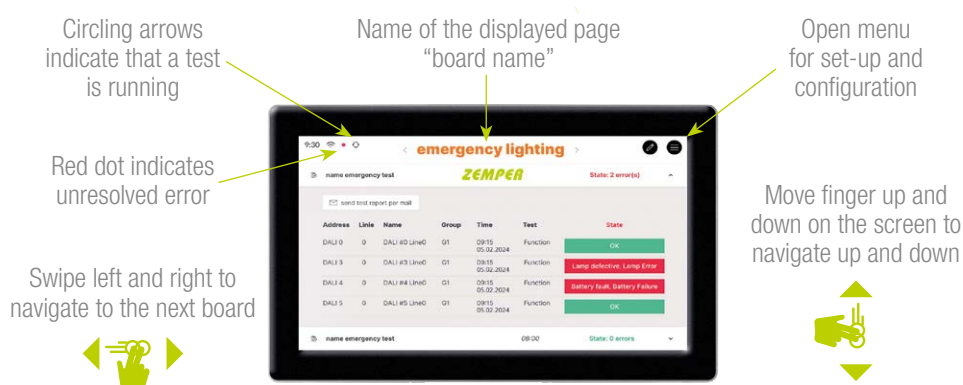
Circling arrows indicate that a test is running

Name of the displayed page "board name"

Open menu for set-up and configuration

Red dot indicates unresolved error

Swipe left and right to navigate to the next board

Move finger up and down on the screen to navigate up and down

9:30

emergency lighting

name emergency test

ZEMPER

State: 2 error(s)

send test report per mail

| Address | Linie | Name | Group | Time | Test | State |
|---|---|---|---|---|---|---|
| DALI 0 | 0 | DALI #0 Line0 | 01 | 09:15 05.02.2024 | Function | OK |
| DALI 3 | 0 | DALI #3 Line0 | 01 | 09:15 05.02.2024 | Function | Lamp defective, Lamp Error |
| DALI 4 | 0 | DALI #4 Line0 | 01 | 09:15 05.02.2024 | Function | Battery fault, Battery Failure |
| DALI 5 | 0 | DALI #5 Line0 | 01 | 09:15 05.02.2024 | Function | OK |

name emergency test

09:00

State: 0 errors